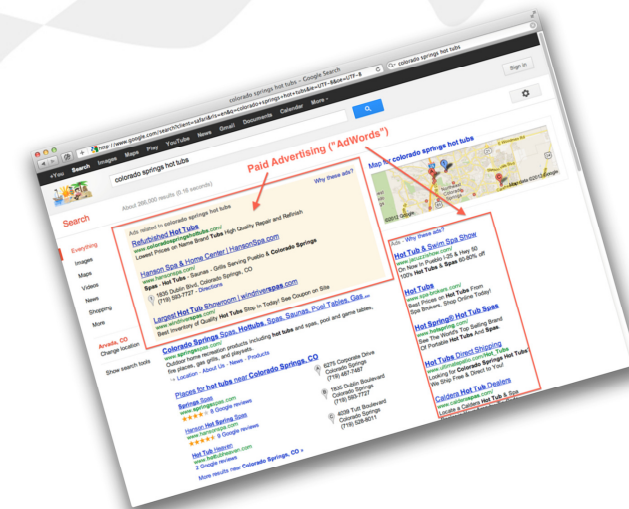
colorado springs hot tubs - Google Search

http://www.google.com/search?client=safari&rls=en&q=colorado+springs+hot+tubs&ie=UTF-8&oe=UTF-8

colorado springs hot tubs

+You Search Images Maps Play YouTube News Gmail Documents Calendar More

Sign in

colorado springs hot tubs

Search

About 286,000 results (0.18 seconds)

Paid Advertising ("AdWords")

Everything
Images
Maps
Videos
News
Shopping
More

Arvada, CO
Change location

Show search tools

Ads related to colorado springs hot tubs

Why these ads?

Refurbished Hot Tubs
www.coloradospringshottubs.com/
Lowest Prices on Name Brand Tubs High Quality Repair and Refinish

Hanson Spa & Home Center | HansonSpa.com
www.hansonspa.com/
Spas · Hot Tubs · Saunas · Grills Serving Pueblo & Colorado Springs
1630 Dublin Blvd, Colorado Springs, CO
(719) 593-7727 · Directions

Largest Hot Tub Showroom | windriverspas.com
www.windriverspas.com/
Best Inventory of Quality Hot Tubs Stop In Today! See Coupon on Site

Colorado Springs Spas, Hottubs, Spas, Saunas, Pool Tables, Gas...
www.springsspas.com/
Outdoor home recreation products including hot tubs and spas, pool and game tables, fire places, gas grills, and playsets.
Location · About Us · News · Products

Places for hot tubs near Colorado Springs, CO

Springs Spas
www.springsspas.com
8 Google reviews

Hanson Hot Spring Spas
www.hansonspa.com
9 Google reviews

Hot Tub Heaven
www.hottubheaven.com
2 Google reviews

More results near Colorado Springs, CO »

6275 Corporate Drive
Colorado Springs
(719) 487-7487

1630 Dublin Boulevard
Colorado Springs
(719) 593-7727

4039 Tutt Boulevard
Colorado Springs
(719) 528-8011

Map for colorado springs hot tubs

Map data ©2012 Google

Ads · Why these ads?

Hot Tub & Swim Spa Show
www.jacuzzispas.com/
On Now in Pueblo I-25 & Hwy 50
100% Hot Tubs & Spas 60-80% off

Hot Tubs
www.spa-brokers.com/
Best Prices on Hot Tubs From
Spa Brokers. Shop Online Today!

Hot Tubs® Hot Tub Spas
www.hottubs.com/
See The World's Top Selling Brand
Of Portable Hot Tubs And Spas.

Hot Tubs Direct Shipping
www.ultimatesspas.com/
Looking for Colorado Springs Hot Tubs
We Ship Free & Direct to You!

Caldera Hot Tub Dealers
www.calderaspas.com/
Locate a Caldera Hot Tub & Spa